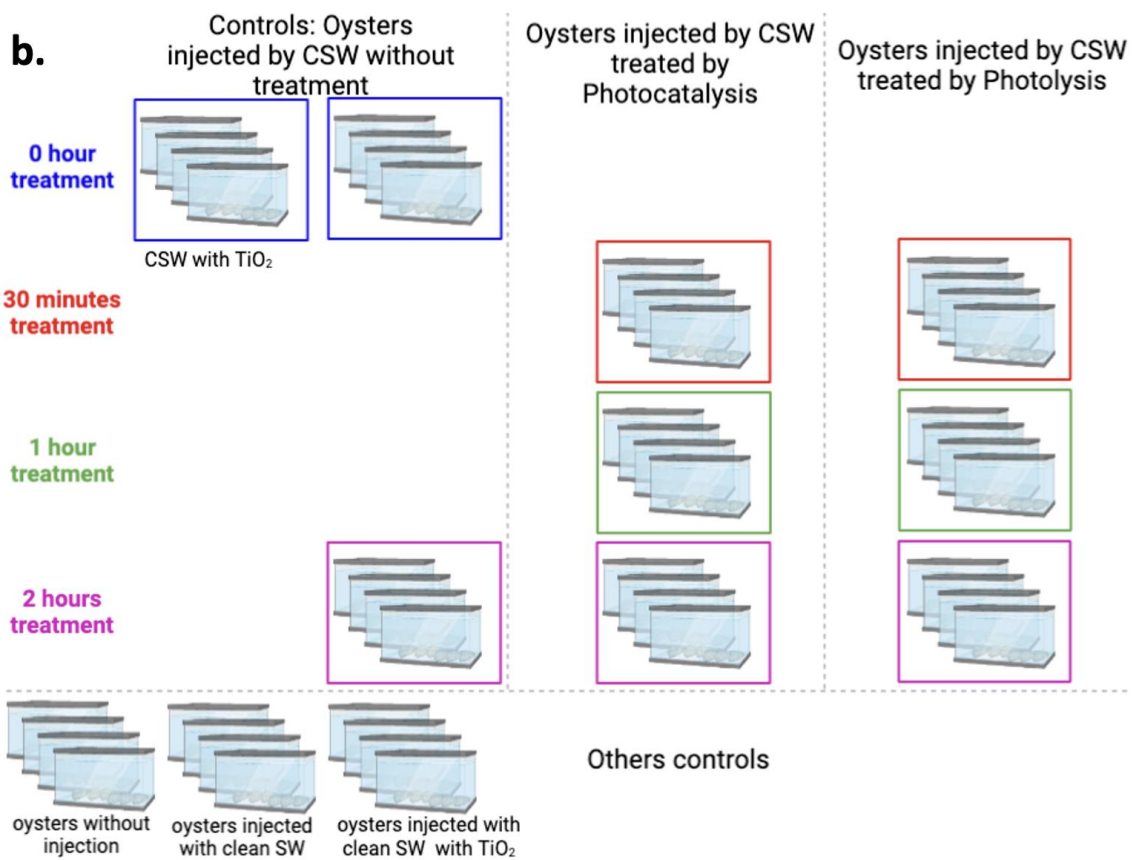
b.

Controls: Oysters injected by CSW without treatment

Oysters injected by CSW treated by Photocatalysis

Oysters injected by CSW treated by Photolysis

0 hour treatment

CSW with $TiO_2$

30 minutes treatment

1 hour treatment

2 hours treatment

oysters without injection

oysters injected with clean SW

oysters injected with clean SW with $TiO_2$

Others controls